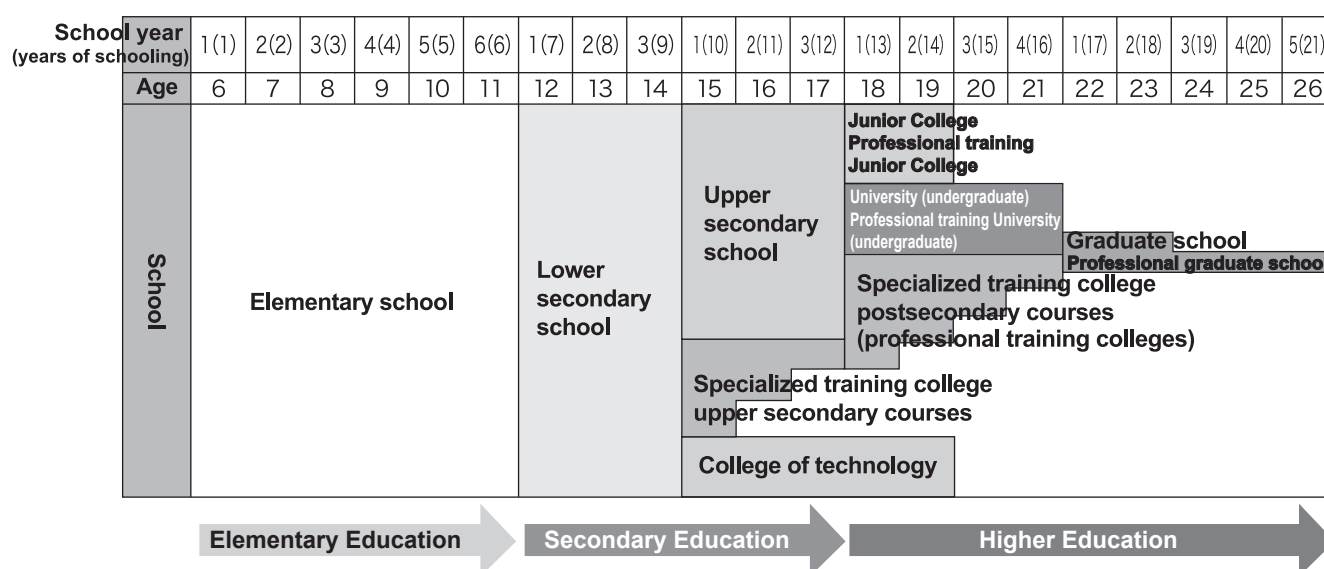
| School year (years of schooling) | 1(1) | 2(2) | 3(3) | 4(4) | 5(5) | 6(6) | 1(7) | 2(8) | 3(9) | 1(10) | 2(11) | 3(12) | 1(13) | 2(14) | 3(15) | 4(16) | 1(17) | 2(18) | 3(19) | 4(20) | 5(21) |
|---|---|---|---|---|---|---|---|---|---|---|---|---|---|---|---|---|---|---|---|---|---|
| Age | 6 | 7 | 8 | 9 | 10 | 11 | 12 | 13 | 14 | 15 | 16 | 17 | 18 | 19 | 20 | 21 | 22 | 23 | 24 | 25 | 26 |

School

Elementary school

Lower secondary school

Upper secondary school

Specialized training college upper secondary courses

College of technology

Junior College
Professional training Junior College

University (undergraduate)
Professional training University (undergraduate)

Graduate school
Professional graduate schoo

Specialized training college postsecondary courses (professional training colleges)

Elementary Education

Secondary Education

Higher Education